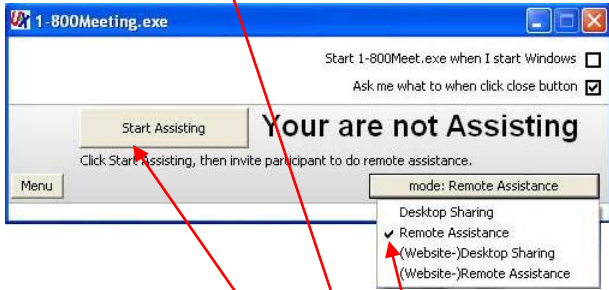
1-800Meeting.exe

Start 1-800Meet.exe when I start Windows

Ask me what to when click close button

Start Assisting

Your are not Assisting

Click Start Assisting, then invite participant to do remote assistance.

Menu

mode: Remote Assistance

Desktop Sharing

Remote Assistance

(Website-)Desktop Sharing

(Website-)Remote Assistance